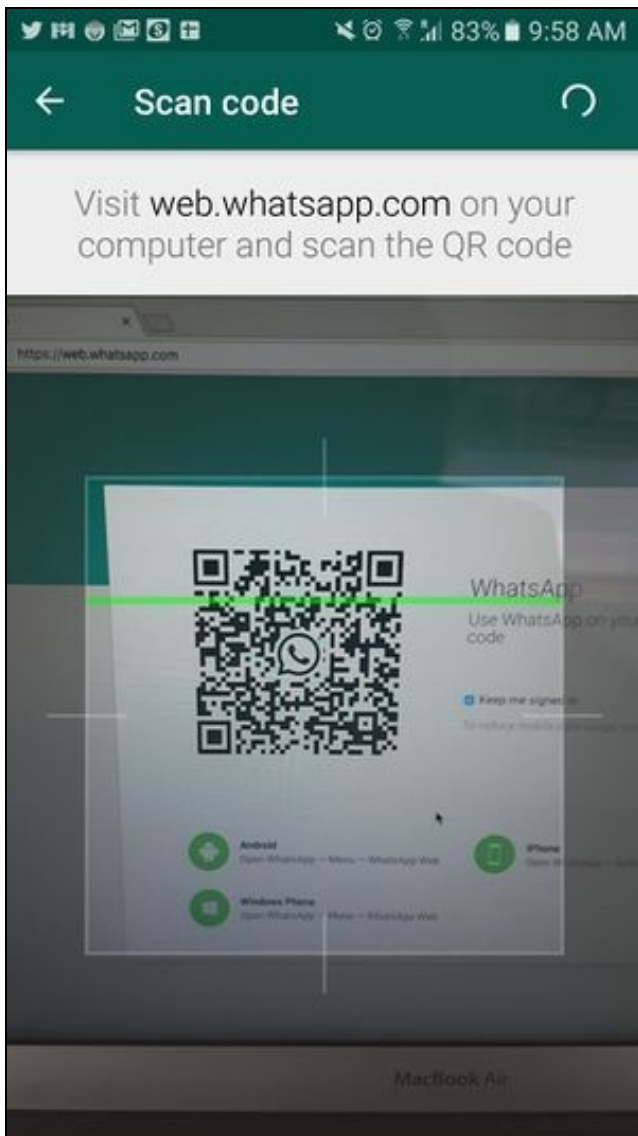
83% 9:58 AM

Scan code

Visit web.whatsapp.com on your computer and scan the QR code

https://web.whatsapp.com

WhatsApp

Use WhatsApp on your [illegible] code

Keep me signed in

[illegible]

Android
Open WhatsApp → Menu → WhatsApp Web

iPhone
Open WhatsApp → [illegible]

Windows Phone
Open WhatsApp → Menu → WhatsApp Web

MacBook Air